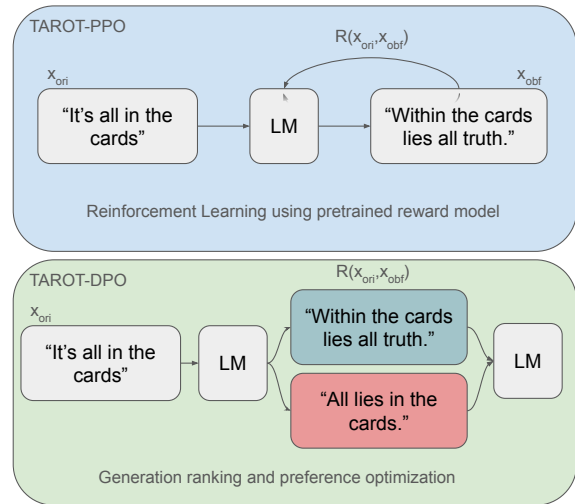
TAROT-PPO

$R(x_{ori}, x_{obf})$

$x_{ori}$

$x_{obf}$

"It's all in the cards"

LM

"Within the cards lies all truth."

Reinforcement Learning using pretrained reward model

TAROT-DPO

$R(x_{ori}, x_{obf})$

$x_{ori}$

"It's all in the cards"

LM

"Within the cards lies all truth."

"All lies in the cards."

LM

Generation ranking and preference optimization